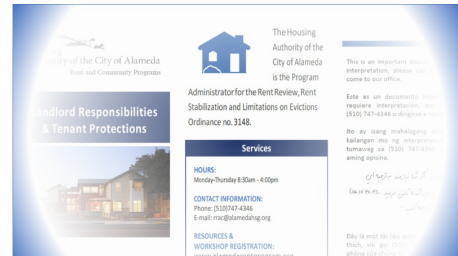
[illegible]ority of the City of Alameda
Rent and Community Programs

Landlord Responsibilities & Tenant Protections

The Housing Authority of the City of Alameda is the Program Administrator for the Rent Review, Rent Stabilization and Limitations on Evictions Ordinance no. 3148.

Services

HOURS:
Monday-Thursday 8:30am - 4:00pm

CONTACT INFORMATION:
Phone: (510)747-4346
E-mail: rrac@alamedahsg.org

RESOURCES &
WORKSHOP REGISTRATION:
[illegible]

This is an important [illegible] interpretation, please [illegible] come to our office.

Este es un documento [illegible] requiere interpretación, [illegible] (510) 747-4346 o diríjase a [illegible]

Ito ay isang mahalagang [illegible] kailangan mo ng interpretasyon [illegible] tumawag sa (510) 747-4346 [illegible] aming opisina.

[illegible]

Đây là một tài liệu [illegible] thích, xin gọi (510) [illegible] phòng của chúng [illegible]